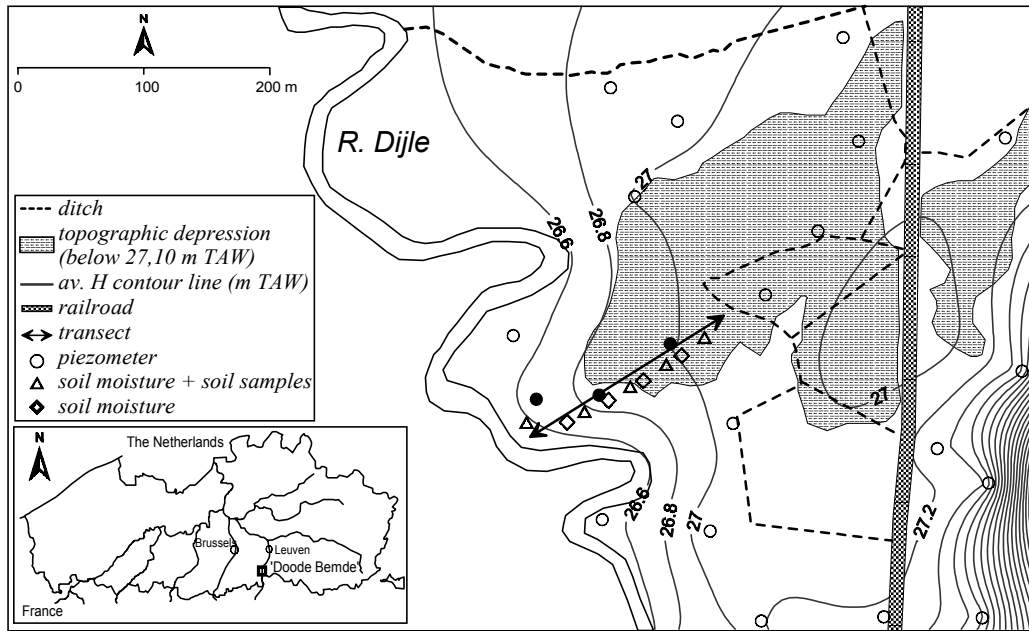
N

0 100 200 m

R. Dijle

ditch
topographic depression (below 27,10 m TAW)
av. H contour line (m TAW)
railroad
transect
piezometer
soil moisture + soil samples
soil moisture

N
The Netherlands
Brussels
Leuven
'Doode Bemde'
France

26.6
26.8
27
27
26.6
26.8
27
27.2